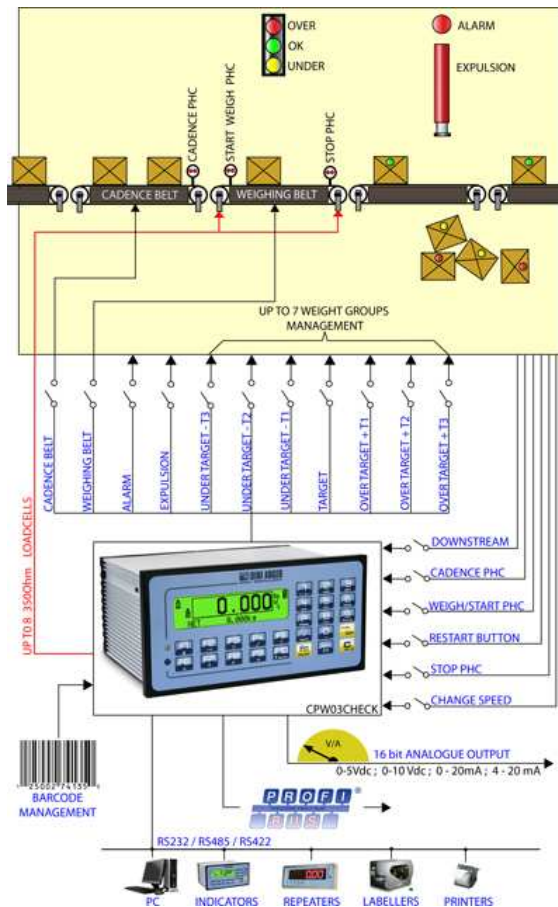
OVER
OK
UNDER

ALARM

EXPULSION

CADENCE PHC
START WEIGH PHC
STOP PHC

CADENCE BELT
WEIGHING BELT

UP TO 7 WEIGHT GROUPS MANAGEMENT

CADENCE BELT
WEIGHING BELT
ALARM
EXPULSION
UNDER TARGET - T3
UNDER TARGET - T2
UNDER TARGET - T1
TARGET
OVER TARGET + T1
OVER TARGET + T2
OVER TARGET + T3

UP TO 8 350Ohm LOADCELLS

0.000
NET

DOWNSTREAM
CADENCE PHC
WEIGH/START PHC
RESTART BUTTON
STOP PHC
CHANGE SPEED

CPW03CHECK

V/A
16 bit ANALOGUE OUTPUT
0-5Vdc ; 0-10 Vdc ; 0 - 20mA ; 4 - 20 mA

BARCODE MANAGEMENT

PROFI BUS

RS232 / RS485 / RS422

PC
INDICATORS
REPEATERS
LABELLERS
PRINTERS